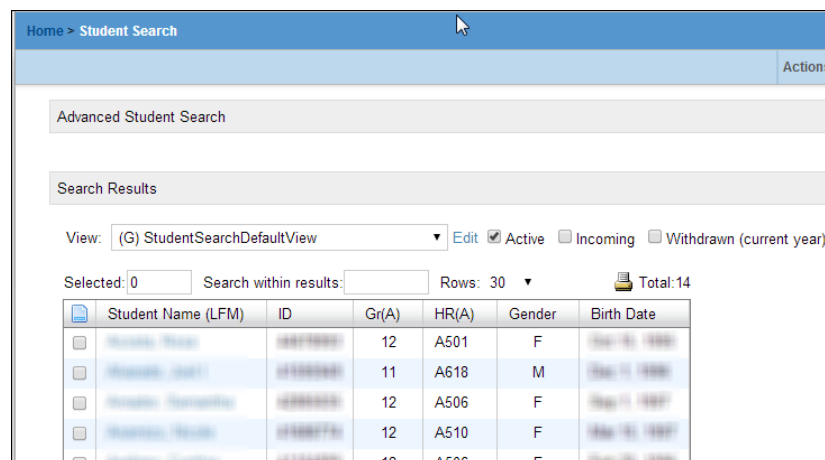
Home > Student Search

Actions

Advanced Student Search

Search Results

View: (G) StudentSearchDefaultView ▾ Edit ☑ Active ☐ Incoming ☐ Withdrawn (current year)

Selected: 0 Search within results: Rows: 30 ▾ Total:14

| | Student Name (LFM) | ID | Gr(A) | HR(A) | Gender | Birth Date |
|---|---|---|---|---|---|---|
| ☐ | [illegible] | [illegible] | 12 | A501 | F | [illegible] |
| ☐ | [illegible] | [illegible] | 11 | A618 | M | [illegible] |
| ☐ | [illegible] | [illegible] | 12 | A506 | F | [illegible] |
| ☐ | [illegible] | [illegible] | 12 | A510 | F | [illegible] |
| ☐ | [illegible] | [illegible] | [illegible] | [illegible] | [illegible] | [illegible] |